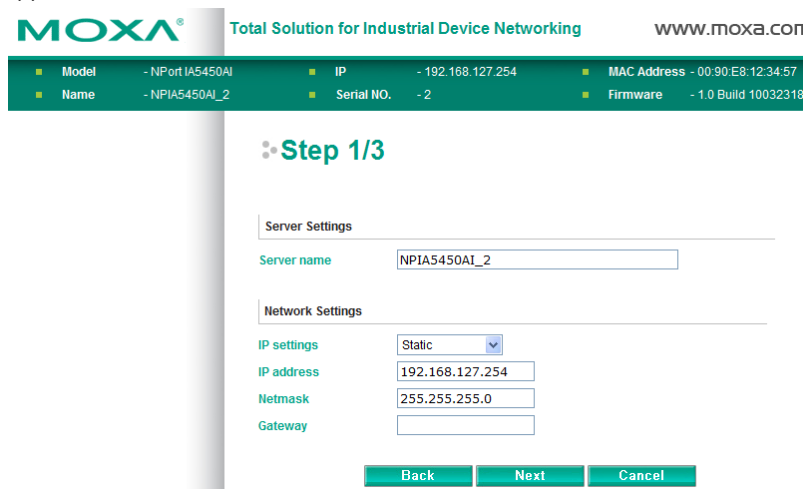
MOXA®

Total Solution for Industrial Device Networking

www.moxa.com

| Model | - NPort IA5450AI | IP | - 192.168.127.254 | MAC Address | - 00:90:E8:12:34:57 |
|---|---|---|---|---|---|
| Name | - NPIA5450AI_2 | Serial NO. | - 2 | Firmware | - 1.0 Build 10032318 |

Step 1/3

Server Settings

Server name NPIA5450AI_2

Network Settings

IP settings Static

IP address 192.168.127.254

Netmask 255.255.255.0

Gateway

Back Next Cancel